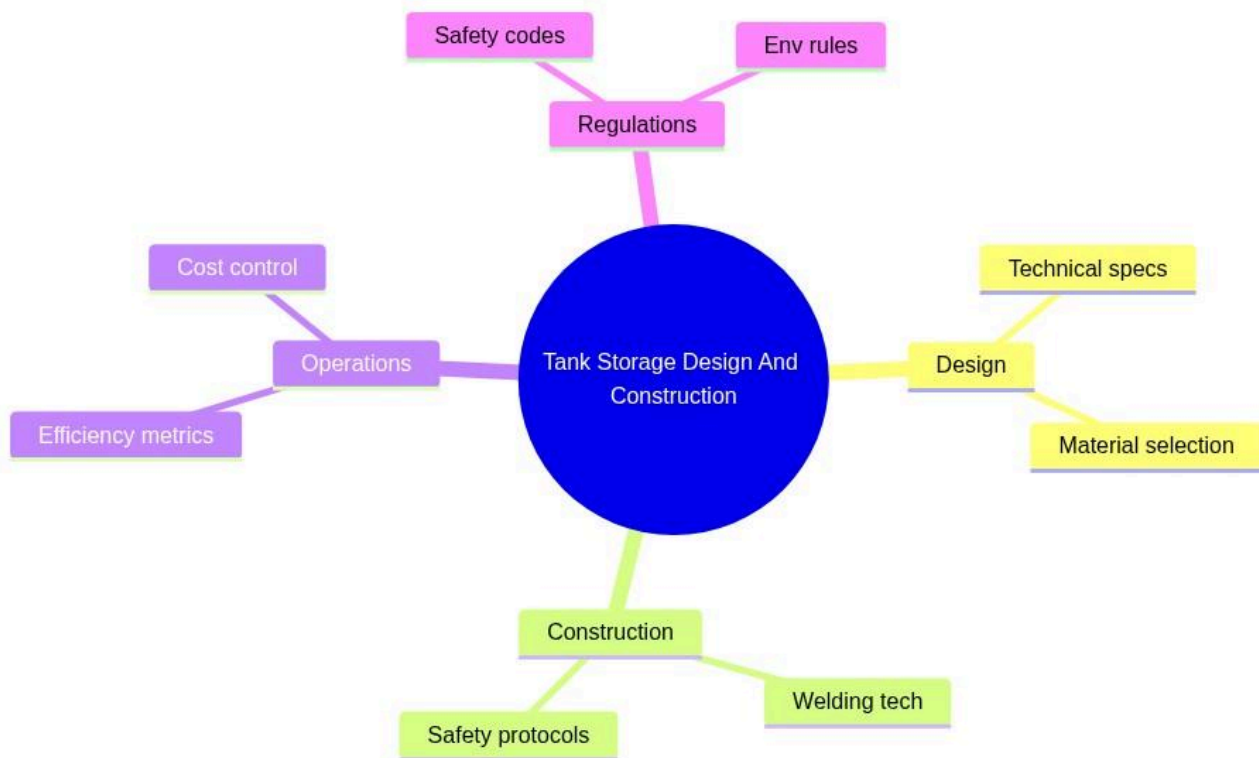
Safety codes

Env rules

Regulations

Cost control

Operations

Efficiency metrics

Tank Storage Design And Construction

Technical specs

Design

Material selection

Construction

Welding tech

Safety protocols